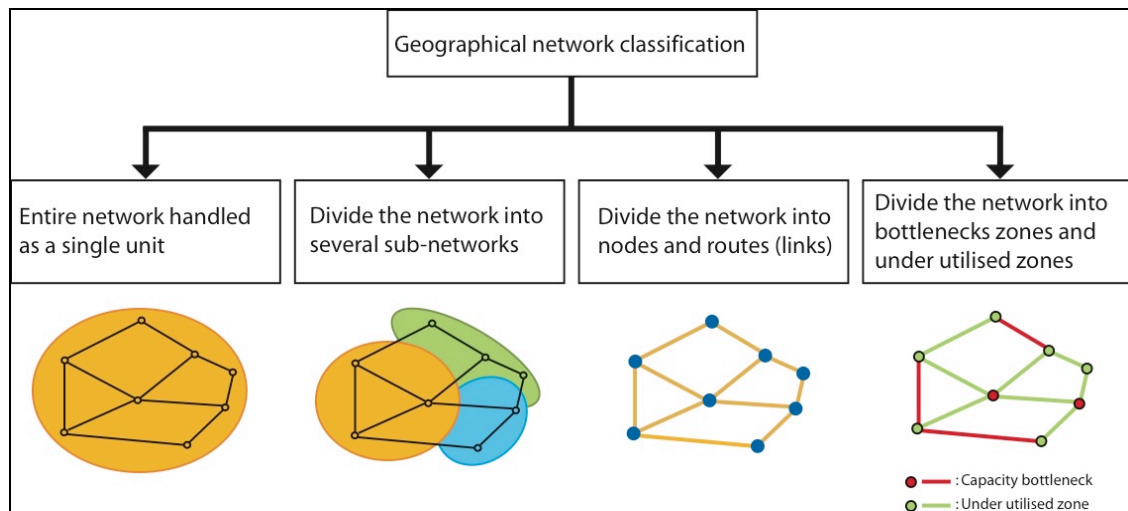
Geographical network classification

Entire network handled as a single unit

Divide the network into several sub-networks

Divide the network into nodes and routes (links)

Divide the network into bottlenecks zones and under utilised zones

: Capacity bottleneck
: Under utilised zone